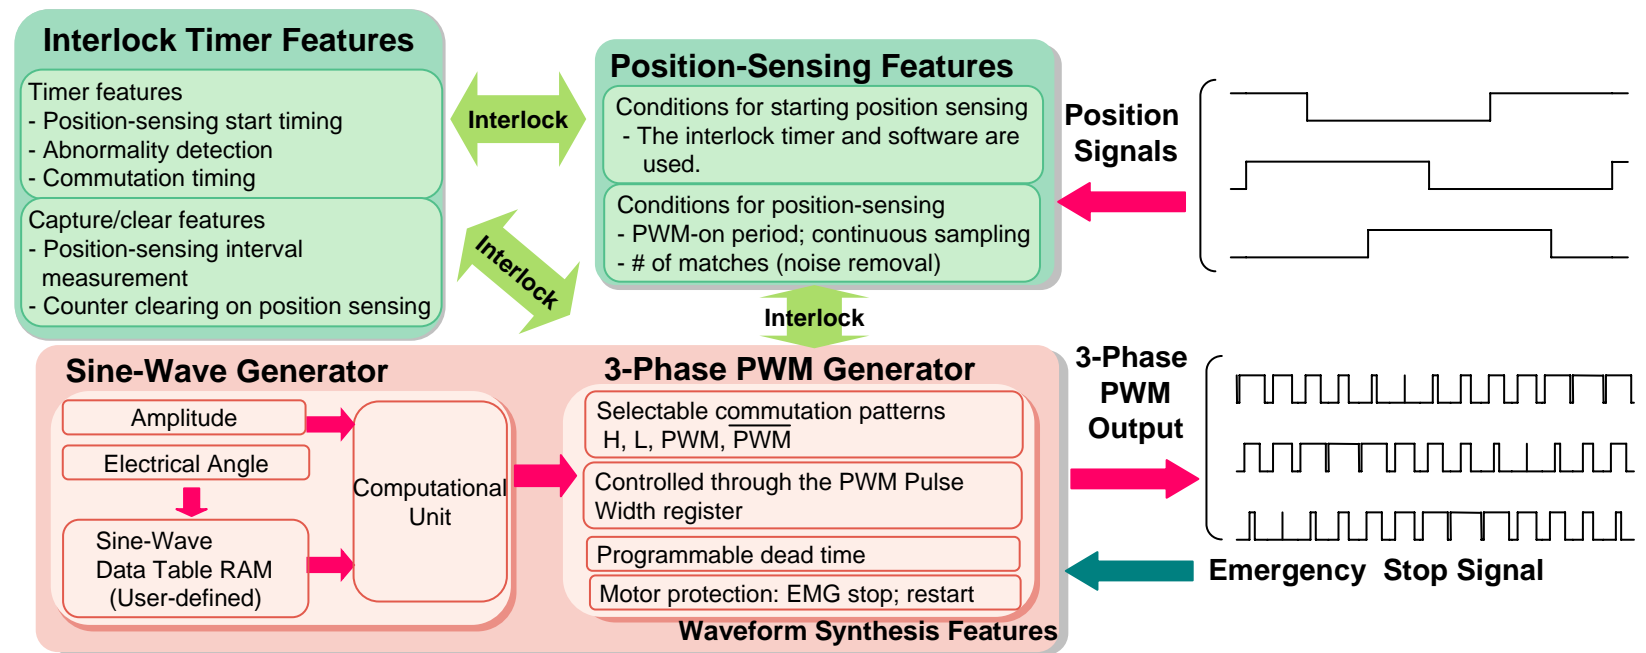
Interlock Timer Features

Timer features
- Position-sensing start timing
- Abnormality detection
- Commutation timing

Capture/clear features
- Position-sensing interval measurement
- Counter clearing on position sensing

Interlock

Interlock

Position-Sensing Features

Conditions for starting position sensing
- The interlock timer and software are used.

Conditions for position-sensing
- PWM-on period; continuous sampling
- # of matches (noise removal)

Position Signals

Interlock

Sine-Wave Generator

Amplitude

Electrical Angle

Sine-Wave Data Table RAM (User-defined)

Computational Unit

3-Phase PWM Generator

Selectable commutation patterns H, L, PWM, $\overline{PWM}$

Controlled through the PWM Pulse Width register

Programmable dead time

Motor protection: EMG stop; restart

Waveform Synthesis Features

3-Phase PWM Output

Emergency Stop Signal